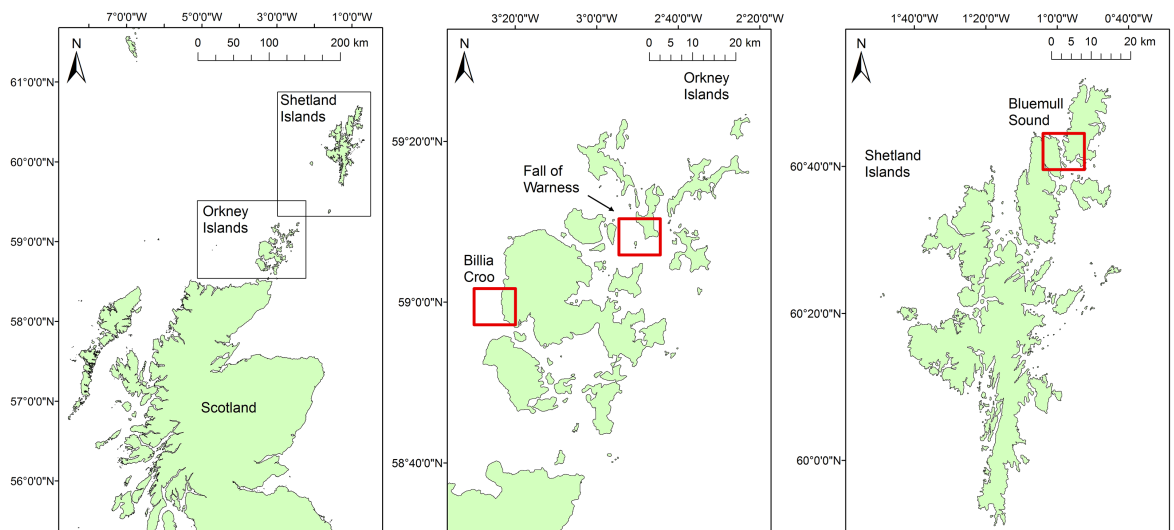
7°0'0"W 5°0'0"W 3°0'0"W 1°0'0"W

N

0 50 100 200 km

61°0'0"N

Shetland Islands

60°0'0"N

Orkney Islands

59°0'0"N

58°0'0"N

57°0'0"N

Scotland

56°0'0"N

3°20'0"W 3°0'0"W 2°40'0"W 2°20'0"W

N

0 5 10 20 km

Orkney Islands

59°20'0"N

Fall of Warness

Billia Croo

59°0'0"N

58°40'0"N

1°40'0"W 1°20'0"W 1°0'0"W 0°40'0"W

N

0 5 10 20 km

Bluemull Sound

Shetland Islands

60°40'0"N

60°20'0"N

60°0'0"N